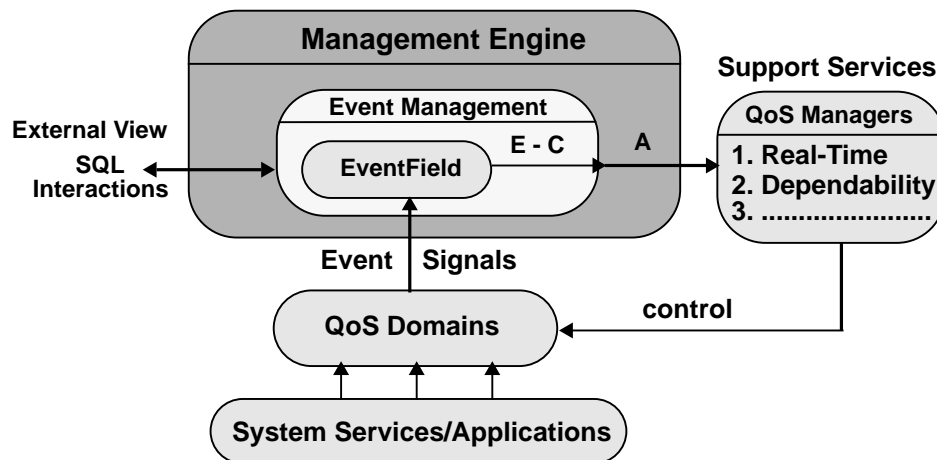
Management Engine

Event Management

EventField

E - C

A

Support Services

QoS Managers

1. Real-Time
2. Dependability
3. ......................

External View

SQL Interactions

Event Signals

control

QoS Domains

System Services/Applications